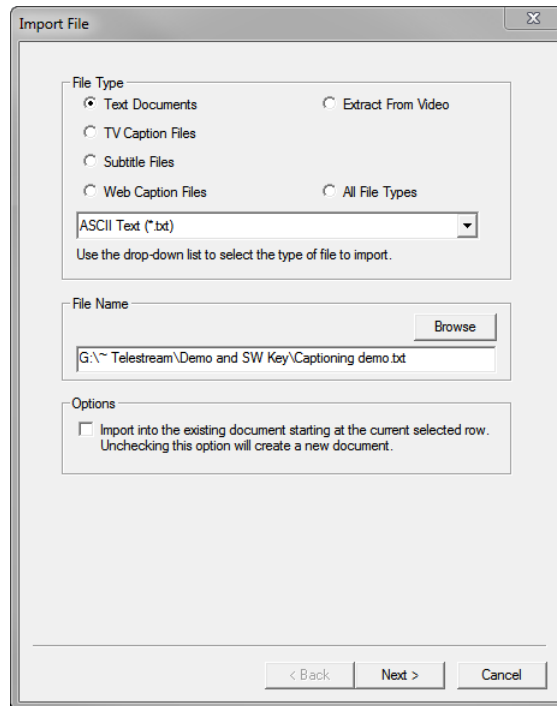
Import File

File Type
Text Documents
Extract From Video
TV Caption Files
Subtitle Files
Web Caption Files
All File Types
ASCII Text (*.txt)
Use the drop-down list to select the type of file to import.

File Name
Browse
G:\~ Telestream\Demo and SW Key\Captioning demo.txt

Options
Import into the existing document starting at the current selected row. Unchecking this option will create a new document.

< Back
Next >
Cancel